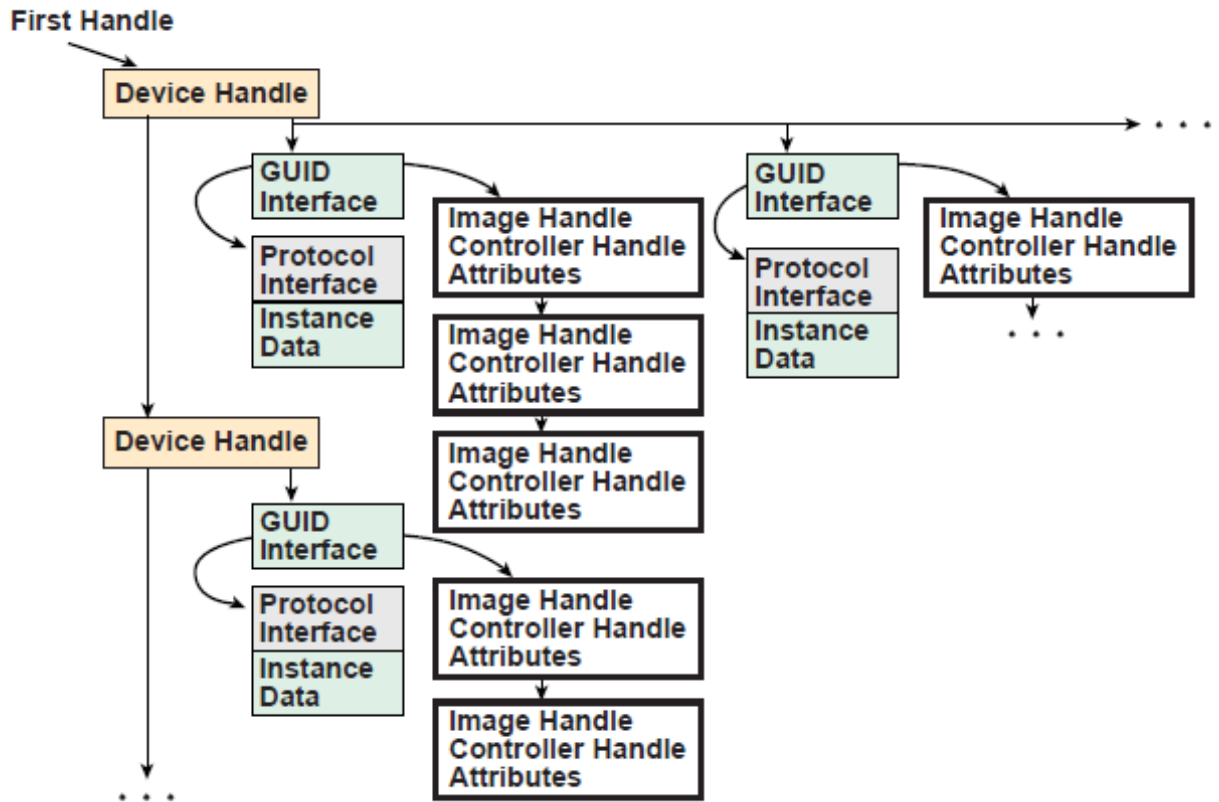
First Handle

Device Handle

GUID Interface

Protocol Interface

Instance Data

Image Handle
Controller Handle
Attributes

Image Handle
Controller Handle
Attributes

Image Handle
Controller Handle
Attributes

GUID Interface

Protocol Interface

Instance Data

Image Handle
Controller Handle
Attributes

. . .

. . .

Device Handle

GUID Interface

Protocol Interface

Instance Data

Image Handle
Controller Handle
Attributes

Image Handle
Controller Handle
Attributes

. . .